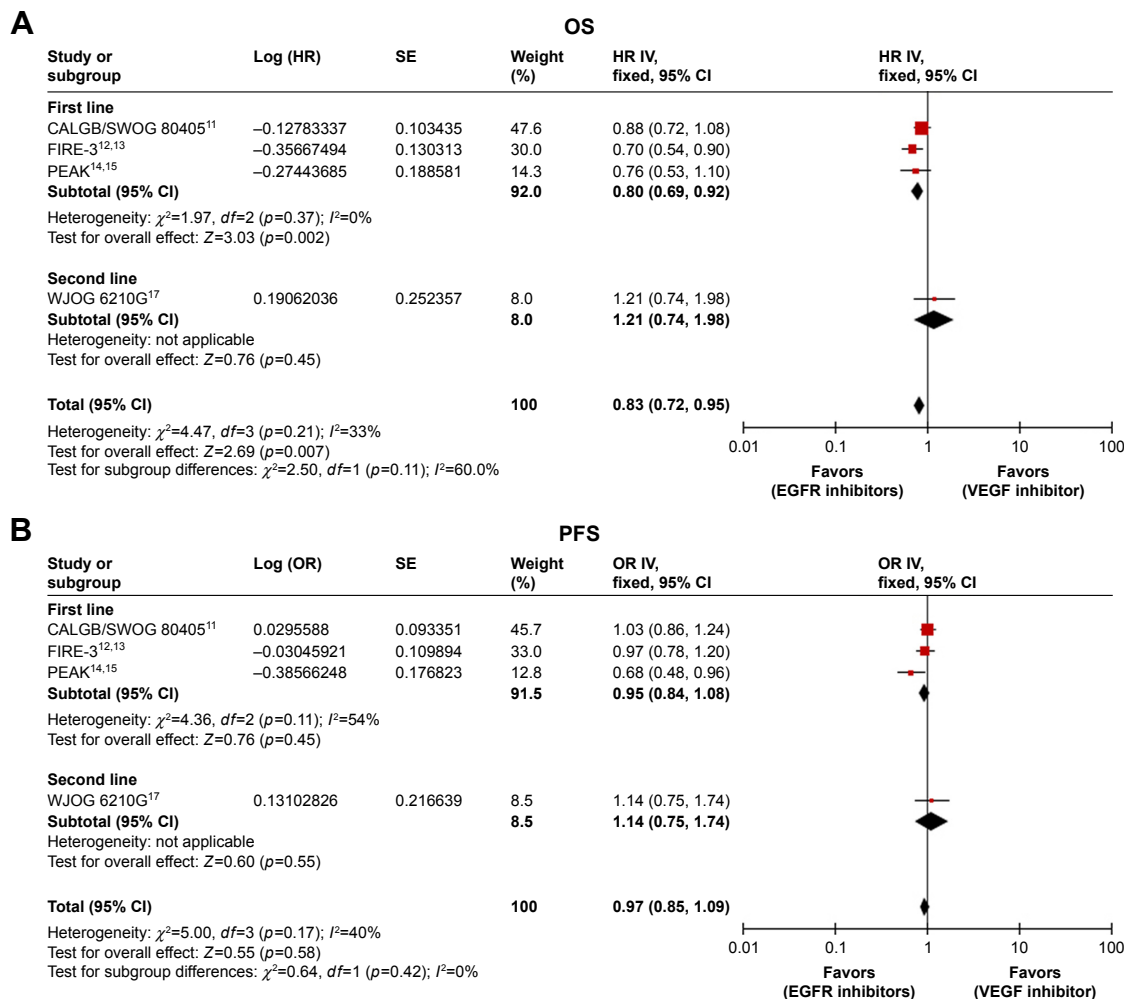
A

OS

| Study or subgroup | Log (HR) | SE | Weight (%) | HR IV, fixed, 95% CI | HR IV, fixed, 95% CI |
|---|---|---|---|---|---|
| **First line** | | | | | |
| CALGB/SWOG 80405$^{11}$ | –0.12783337 | 0.103435 | 47.6 | 0.88 (0.72, 1.08) | |
| FIRE-3$^{12,13}$ | –0.35667494 | 0.130313 | 30.0 | 0.70 (0.54, 0.90) | |
| PEAK$^{14,15}$ | –0.27443685 | 0.188581 | 14.3 | 0.76 (0.53, 1.10) | |
| **Subtotal (95% CI)** | | | **92.0** | **0.80 (0.69, 0.92)** | |

Heterogeneity: $\chi^2$=1.97, *df*=2 (*p*=0.37); *I*$^2$=0%
Test for overall effect: *Z*=3.03 (*p*=0.002)

| Study or subgroup | Log (HR) | SE | Weight (%) | HR IV, fixed, 95% CI |
|---|---|---|---|---|
| **Second line** | | | | |
| WJOG 6210G$^{17}$ | 0.19062036 | 0.252357 | 8.0 | 1.21 (0.74, 1.98) |
| **Subtotal (95% CI)** | | | **8.0** | **1.21 (0.74, 1.98)** |

Heterogeneity: not applicable
Test for overall effect: *Z*=0.76 (*p*=0.45)

**Total (95% CI)** **100** **0.83 (0.72, 0.95)**

Heterogeneity: $\chi^2$=4.47, *df*=3 (*p*=0.21); *I*$^2$=33%
Test for overall effect: *Z*=2.69 (*p*=0.007)
Test for subgroup differences: $\chi^2$=2.50, *df*=1 (*p*=0.11); *I*$^2$=60.0%

0.01 0.1 1 10 100
Favors (EGFR inhibitors) Favors (VEGF inhibitor)

B

PFS

| Study or subgroup | Log (OR) | SE | Weight (%) | OR IV, fixed, 95% CI | OR IV, fixed, 95% CI |
|---|---|---|---|---|---|
| **First line** | | | | | |
| CALGB/SWOG 80405$^{11}$ | 0.0295588 | 0.093351 | 45.7 | 1.03 (0.86, 1.24) | |
| FIRE-3$^{12,13}$ | –0.03045921 | 0.109894 | 33.0 | 0.97 (0.78, 1.20) | |
| PEAK$^{14,15}$ | –0.38566248 | 0.176823 | 12.8 | 0.68 (0.48, 0.96) | |
| **Subtotal (95% CI)** | | | **91.5** | **0.95 (0.84, 1.08)** | |

Heterogeneity: $\chi^2$=4.36, *df*=2 (*p*=0.11); *I*$^2$=54%
Test for overall effect: *Z*=0.76 (*p*=0.45)

| Study or subgroup | Log (OR) | SE | Weight (%) | OR IV, fixed, 95% CI |
|---|---|---|---|---|
| **Second line** | | | | |
| WJOG 6210G$^{17}$ | 0.13102826 | 0.216639 | 8.5 | 1.14 (0.75, 1.74) |
| **Subtotal (95% CI)** | | | **8.5** | **1.14 (0.75, 1.74)** |

Heterogeneity: not applicable
Test for overall effect: *Z*=0.60 (*p*=0.55)

**Total (95% CI)** **100** **0.97 (0.85, 1.09)**

Heterogeneity: $\chi^2$=5.00, *df*=3 (*p*=0.17); *I*$^2$=40%
Test for overall effect: *Z*=0.55 (*p*=0.58)
Test for subgroup differences: $\chi^2$=0.64, *df*=1 (*p*=0.42); *I*$^2$=0%

0.01 0.1 1 10 100
Favors (EGFR inhibitors) Favors (VEGF inhibitor)